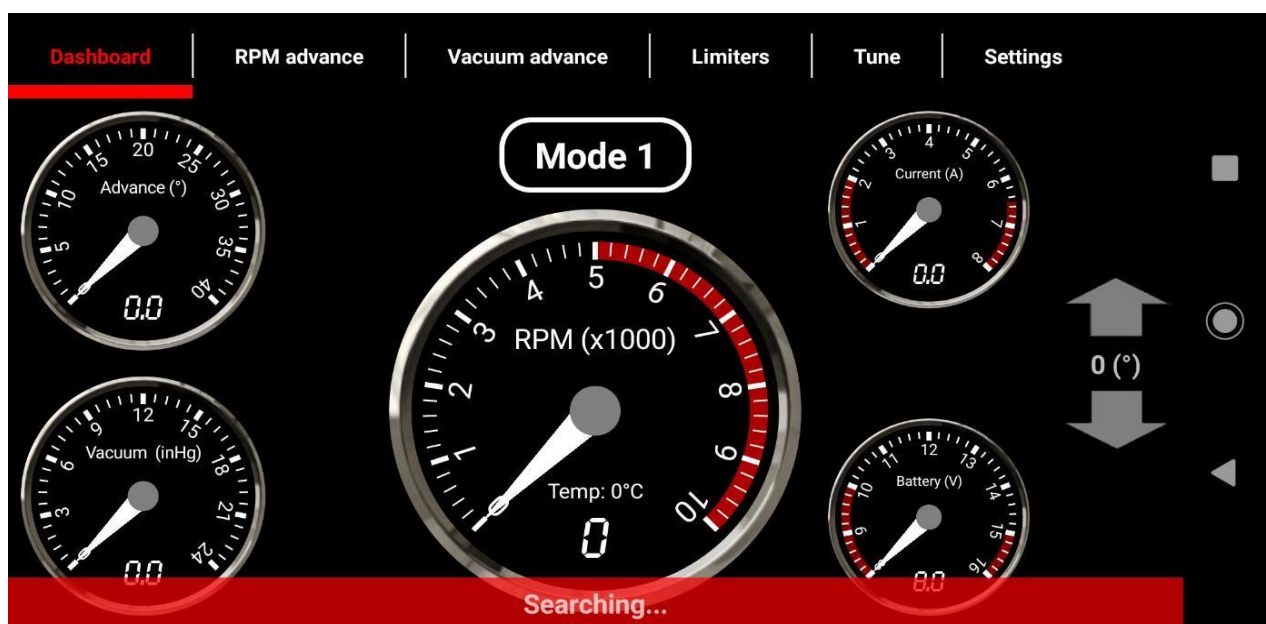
Dashboard | RPM advance | Vacuum advance | Limiters | Tune | Settings

Mode 1

5 10 15 20 25 30 35 40
Advance (°)
0.0

1 2 3 4 5 6 7 8 9 10
RPM (x1000)
Temp: 0°C
0

1 2 3 4 5 6 7 8
Current (A)
0.0

0 (°)

3 6 9 12 15 18 21 24
Vacuum (inHg)
0.0

9 10 11 12 13 14 15 16
Battery (V)
0.0

Searching...